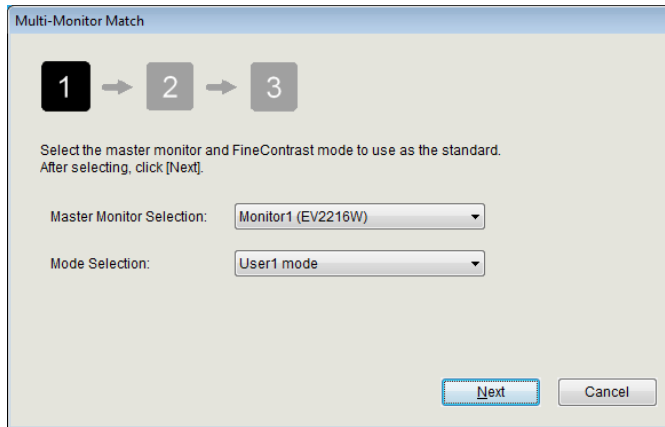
Multi-Monitor Match

1 2 3

Select the master monitor and FineContrast mode to use as the standard.
After selecting, click [Next].

Master Monitor Selection: Monitor1 (EV2216W)

Mode Selection: User1 mode

Next Cancel